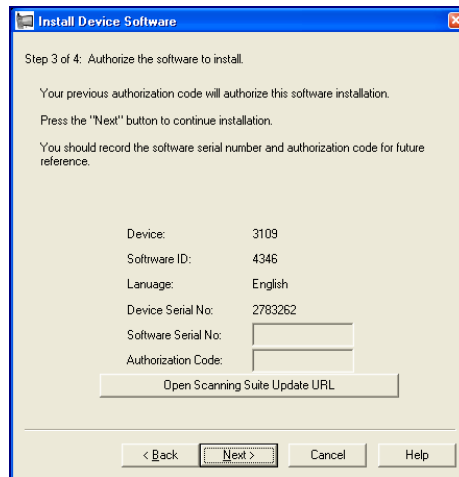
Install Device Software

Step 3 of 4: Authorize the software to install.

Your previous authorization code will authorize this software installation.

Press the "Next" button to continue installation.

You should record the software serial number and authorization code for future reference.

| | |
|---|---|
| Device: | 3109 |
| Software ID: | 4346 |
| Lanuage: | English |
| Device Serial No: | 2783262 |
| Software Serial No: | |
| Authorization Code: | |

Open Scanning Suite Update URL

< Back | Next > | Cancel | Help